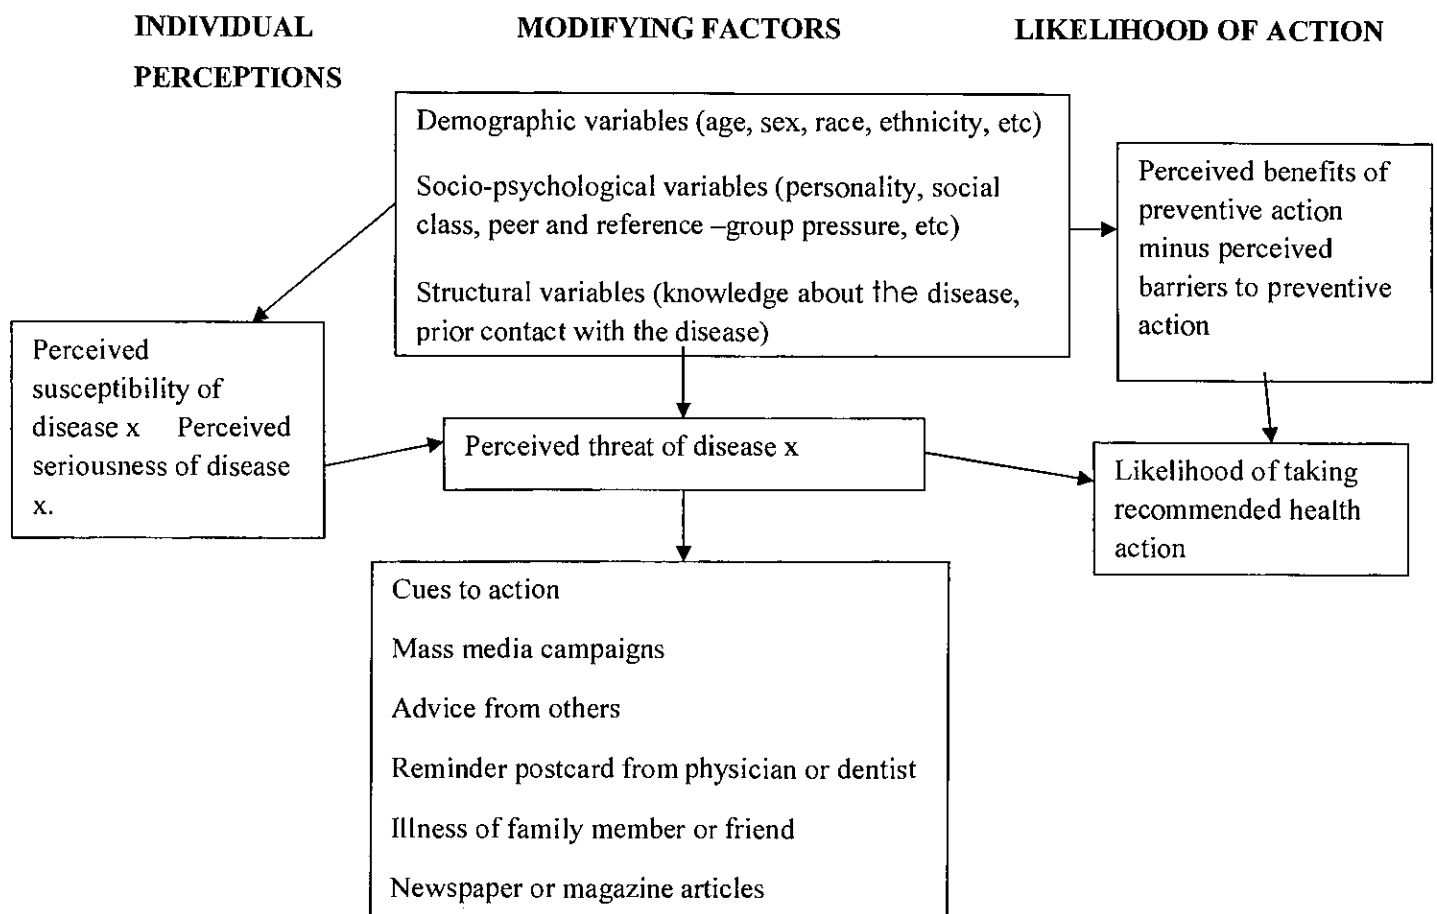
INDIVIDUAL PERCEPTIONS

MODIFYING FACTORS

LIKELIHOOD OF ACTION

Demographic variables (age, sex, race, ethnicity, etc)

Socio-psychological variables (personality, social class, peer and reference –group pressure, etc)

Structural variables (knowledge about the disease, prior contact with the disease)

Perceived benefits of preventive action minus perceived barriers to preventive action

Perceived susceptibility of disease x Perceived seriousness of disease x.

Perceived threat of disease x

Likelihood of taking recommended health action

Cues to action

Mass media campaigns

Advice from others

Reminder postcard from physician or dentist

Illness of family member or friend

Newspaper or magazine articles